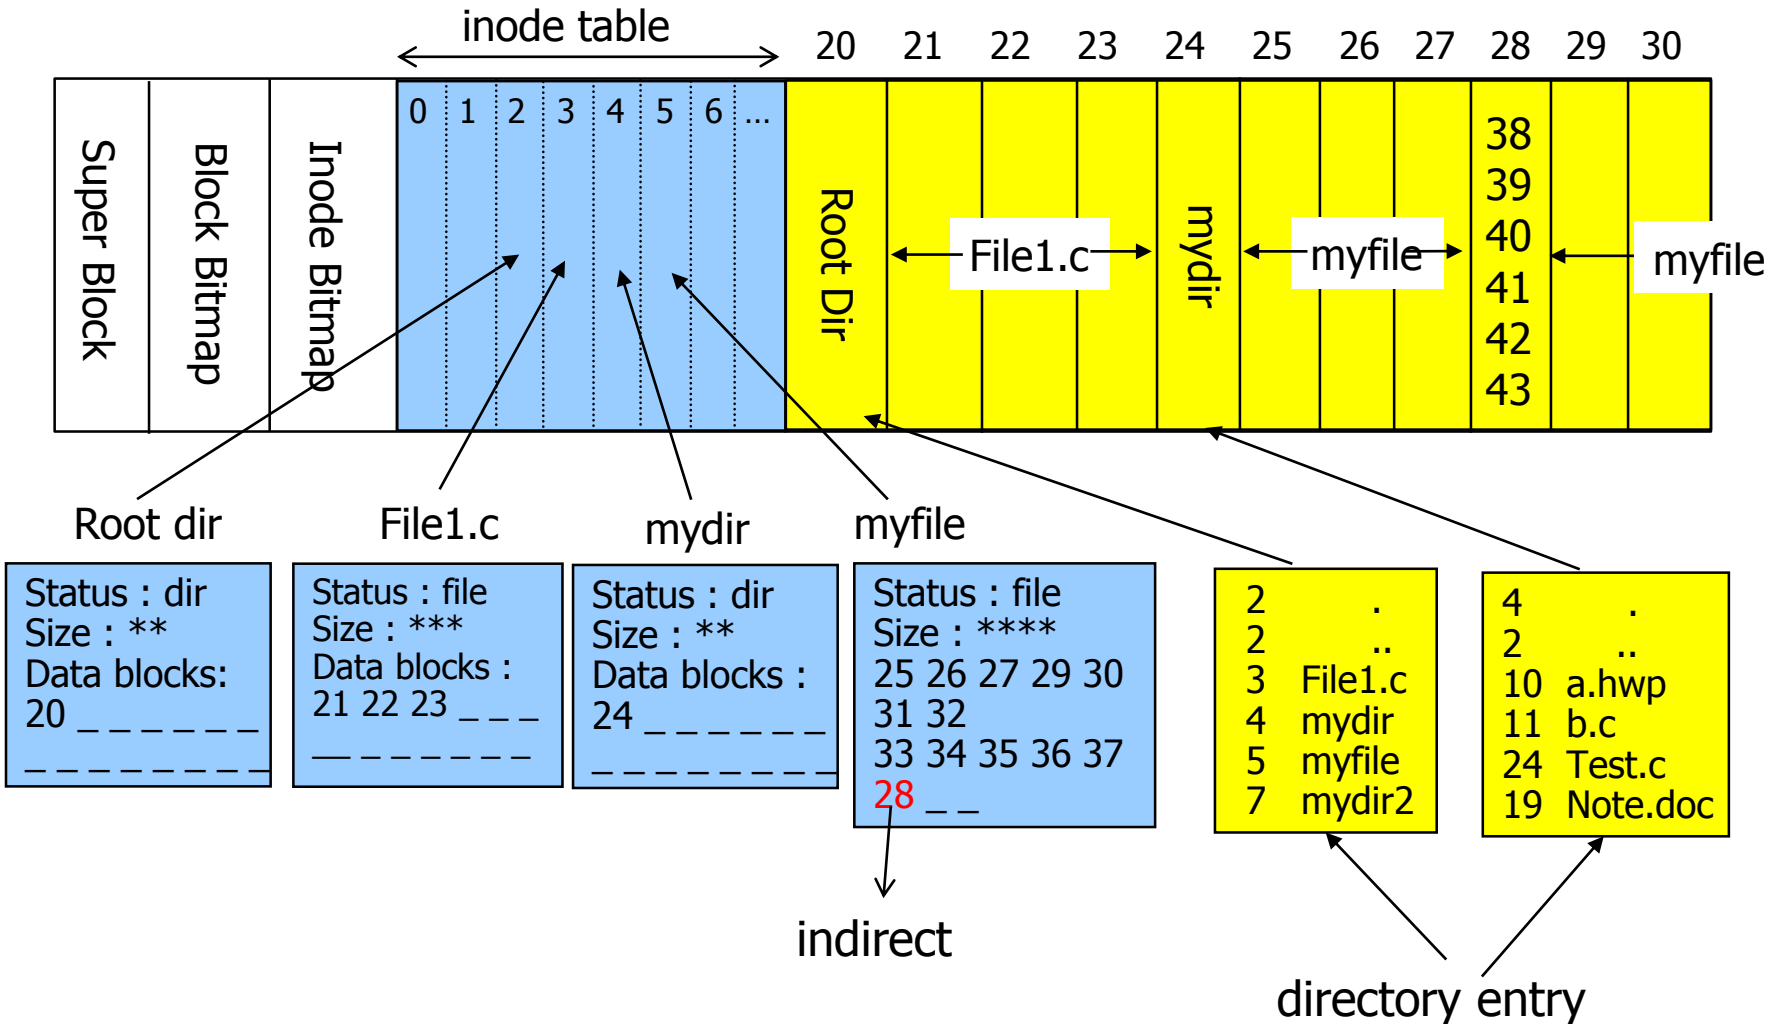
inode table

20 21 22 23 24 25 26 27 28 29 30

Super Block

Block Bitmap

Inode Bitmap

0 1 2 3 4 5 6 ...

Root Dir

File1.c

mydir

myfile

38
39
40
41
42
43

myfile

Root dir

File1.c

mydir

myfile

Status : dir
Size : **
Data blocks:
20 _ _ _ _ _ _ _
_ _ _ _ _ _ _ _ _ _

Status : file
Size : ***
Data blocks :
21 22 23 _ _ _
_ _ _ _ _ _ _ _ _

Status : dir
Size : **
Data blocks :
24 _ _ _ _ _ _ _
_ _ _ _ _ _ _ _ _ _

Status : file
Size : ****
25 26 27 29 30
31 32
33 34 35 36 37
28 _ _

| | |
|---|---|
| 2 | . |
| 2 | .. |
| 3 | File1.c |
| 4 | mydir |
| 5 | myfile |
| 7 | mydir2 |

| | |
|---|---|
| 4 | . |
| 2 | .. |
| 10 | a.hwp |
| 11 | b.c |
| 24 | Test.c |
| 19 | Note.doc |

indirect

directory entry